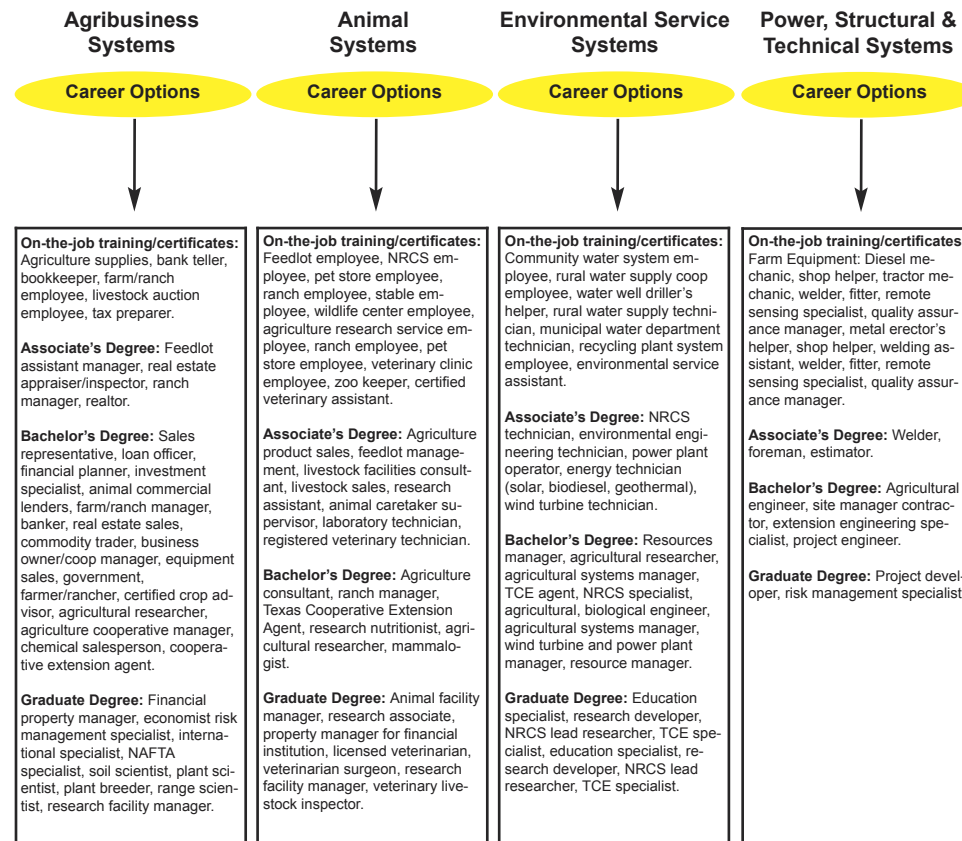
Agribusiness Systems

Career Options

On-the-job training/certificates: Agriculture supplies, bank teller, bookkeeper, farm/ranch employee, livestock auction employee, tax preparer.

Associate's Degree: Feedlot assistant manager, real estate appraiser/inspector, ranch manager, realtor.

Bachelor's Degree: Sales representative, loan officer, financial planner, investment specialist, animal commercial lenders, farm/ranch manager, banker, real estate sales, commodity trader, business owner/coop manager, equipment sales, government, farmer/rancher, certified crop advisor, agricultural researcher, agriculture cooperative manager, chemical salesperson, cooperative extension agent.

Graduate Degree: Financial property manager, economist risk management specialist, international specialist, NAFTA specialist, soil scientist, plant scientist, plant breeder, range scientist, research facility manager.

Animal Systems

Career Options

On-the-job training/certificates: Feedlot employee, NRCS employee, pet store employee, ranch employee, stable employee, wildlife center employee, agriculture research service employee, ranch employee, pet store employee, veterinary clinic employee, zoo keeper, certified veterinary assistant.

Associate's Degree: Agriculture product sales, feedlot management, livestock facilities consultant, livestock sales, research assistant, animal caretaker supervisor, laboratory technician, registered veterinary technician.

Bachelor's Degree: Agriculture consultant, ranch manager, Texas Cooperative Extension Agent, research nutritionist, agricultural researcher, mammalogist.

Graduate Degree: Animal facility manager, research associate, property manager for financial institution, licensed veterinarian, veterinarian surgeon, research facility manager, veterinary livestock inspector.

Environmental Service Systems

Career Options

On-the-job training/certificates: Community water system employee, rural water supply coop employee, water well driller's helper, rural water supply technician, municipal water department technician, recycling plant system employee, environmental service assistant.

Associate's Degree: NRCS technician, environmental engineering technician, power plant operator, energy technician (solar, biodiesel, geothermal), wind turbine technician.

Bachelor's Degree: Resources manager, agricultural researcher, agricultural systems manager, TCE agent, NRCS specialist, agricultural, biological engineer, agricultural systems manager, wind turbine and power plant manager, resource manager.

Graduate Degree: Education specialist, research developer, NRCS lead researcher, TCE specialist, education specialist, research developer, NRCS lead researcher, TCE specialist.

Power, Structural & Technical Systems

Career Options

On-the-job training/certificates Farm Equipment: Diesel mechanic, shop helper, tractor mechanic, welder, fitter, remote sensing specialist, quality assurance manager, metal erector's helper, shop helper, welding assistant, welder, fitter, remote sensing specialist, quality assurance manager.

Associate's Degree: Welder, foreman, estimator.

Bachelor's Degree: Agricultural engineer, site manager contractor, extension engineering specialist, project engineer.

Graduate Degree: Project developer, risk management specialist